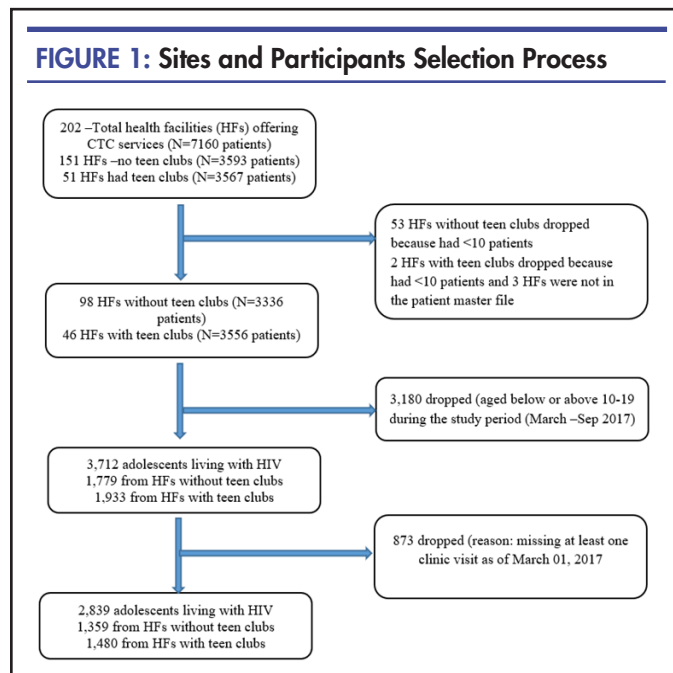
FIGURE 1: Sites and Participants Selection Process

202 –Total health facilities (HFs) offering CTC services (N=7160 patients)
151 HFs –no teen clubs (N=3593 patients)
51 HFs had teen clubs (N=3567 patients)

53 HFs without teen clubs dropped because had <10 patients
2 HFs with teen clubs dropped because had <10 patients and 3 HFs were not in the patient master file

98 HFs without teen clubs (N=3336 patients)
46 HFs with teen clubs (N=3556 patients)

3,180 dropped (aged below or above 10-19 during the study period (March –Sep 2017)

3,712 adolescents living with HIV
1,779 from HFs without teen clubs
1,933 from HFs with teen clubs

873 dropped (reason: missing at least one clinic visit as of March 01, 2017

2,839 adolescents living with HIV
1,359 from HFs without teen clubs
1,480 from HFs with teen clubs